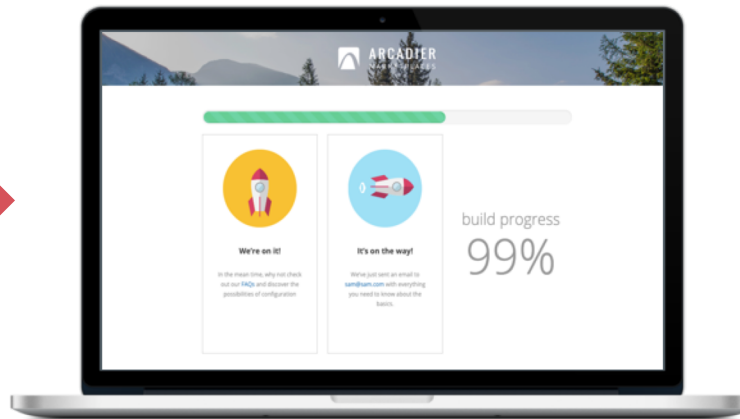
ARCADIER
MARKETPLACES

We're on it!

In the mean time, why not check out our FAQs and discover the possibilities of configuration

It's on the way!

We've just sent an email to sam@sam.com with everything you need to know about the basics.

build progress
99%